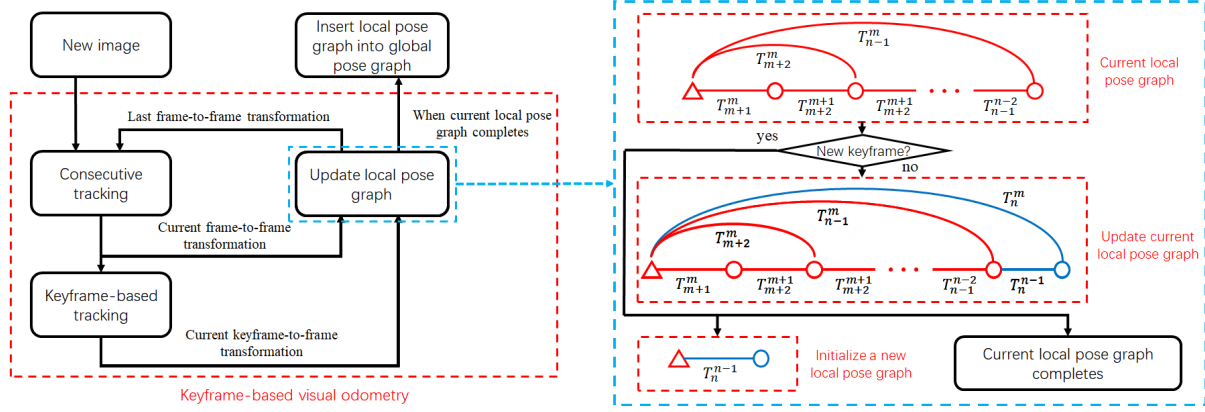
New image

Insert local pose graph into global pose graph

Last frame-to-frame transformation

When current local pose graph completes

Consecutive tracking

Update local pose graph

Current frame-to-frame transformation

Keyframe-based tracking

Current keyframe-to-frame transformation

Keyframe-based visual odometry

$T_{n-1}^{m}$

$T_{m+2}^{m}$

$T_{m+1}^{m}$ $T_{m+2}^{m+1}$ $T_{m+2}^{m+1}$ $\cdots$ $T_{n-1}^{n-2}$

Current local pose graph

yes

New keyframe?

no

$T_{n}^{m}$

$T_{n-1}^{m}$

$T_{m+2}^{m}$

$T_{m+1}^{m}$ $T_{m+2}^{m+1}$ $T_{m+2}^{m+1}$ $\cdots$ $T_{n-1}^{n-2}$ $T_{n}^{n-1}$

Update current local pose graph

$T_{n}^{n-1}$

Initialize a new local pose graph

Current local pose graph completes